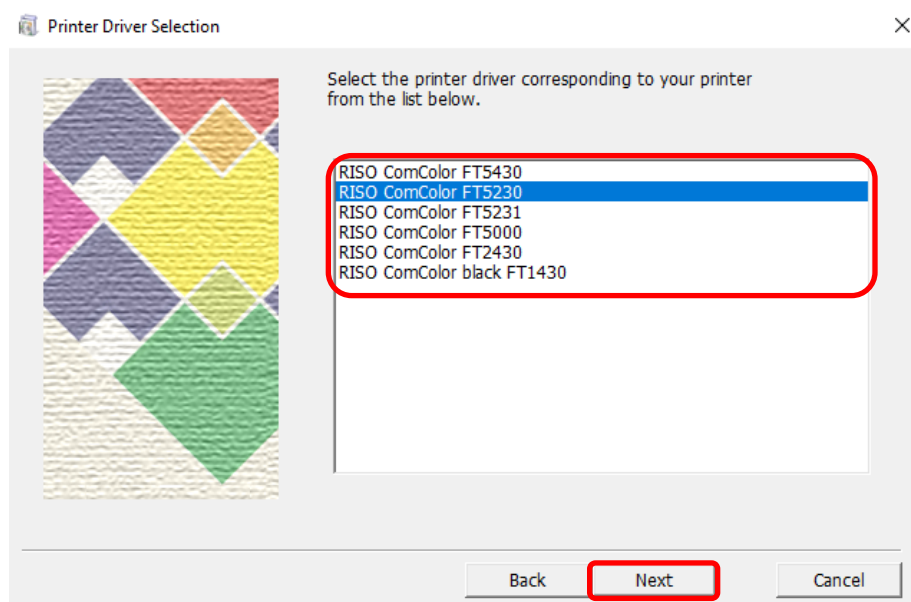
Printer Driver Selection

Select the printer driver corresponding to your printer from the list below.

RISO ComColor FT5430
RISO ComColor FT5230
RISO ComColor FT5231
RISO ComColor FT5000
RISO ComColor FT2430
RISO ComColor black FT1430

Back
Next
Cancel